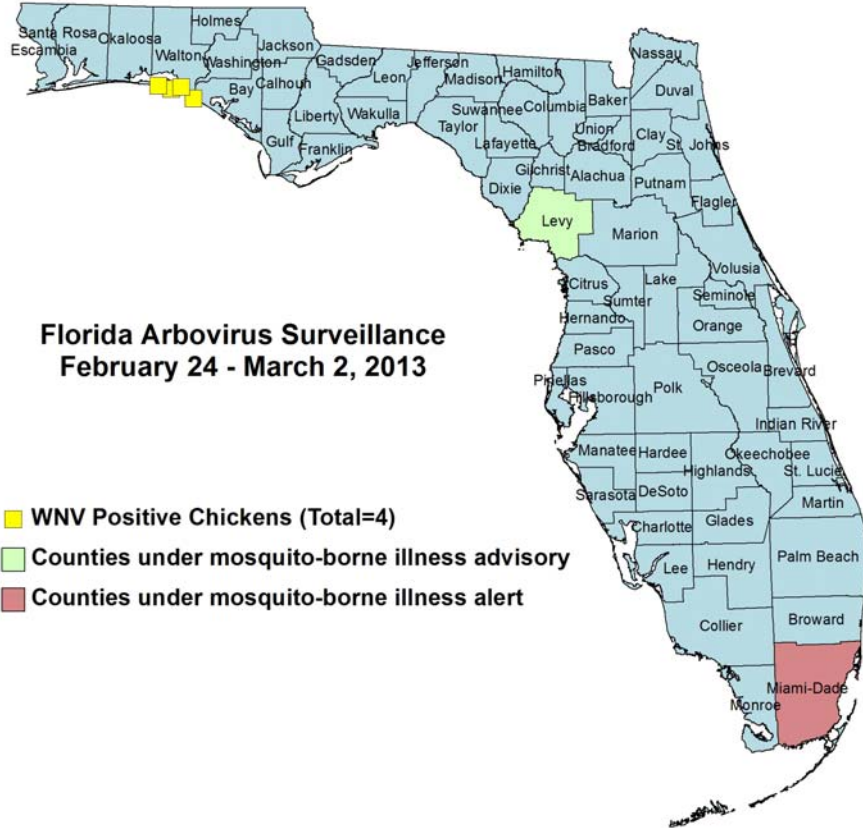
Santa Rosa
Escambia
Okaloosa
Holmes
Walton
Washington
Jackson
Gadsden
Jefferson
Hamilton
Nassau
Madison
Leon
Bay
Calhoun
Liberty
Wakulla
Suwannee
Columbia
Baker
Duval
Taylor
Union
Bradford
Clay
St. Johns
Gulf
Franklin
Lafayette
Gilchrist
Alachua
Putnam
Flagler
Dixie
Levy
Marion
Volusia
Lake
Citrus
Sumter
Seminole
Hernando
Orange
Pasco
Osceola
Brevard
Pinellas
Hillsborough
Polk
Indian River
Manatee
Hardee
Okeechobee
Highlands
St. Lucie
Sarasota
DeSoto
Martin
Charlotte
Glades
Palm Beach
Lee
Hendry
Broward
Collier
Miami-Dade
Monroe

Florida Arbovirus Surveillance
February 24 - March 2, 2013

WNV Positive Chickens (Total=4)
Counties under mosquito-borne illness advisory
Counties under mosquito-borne illness alert